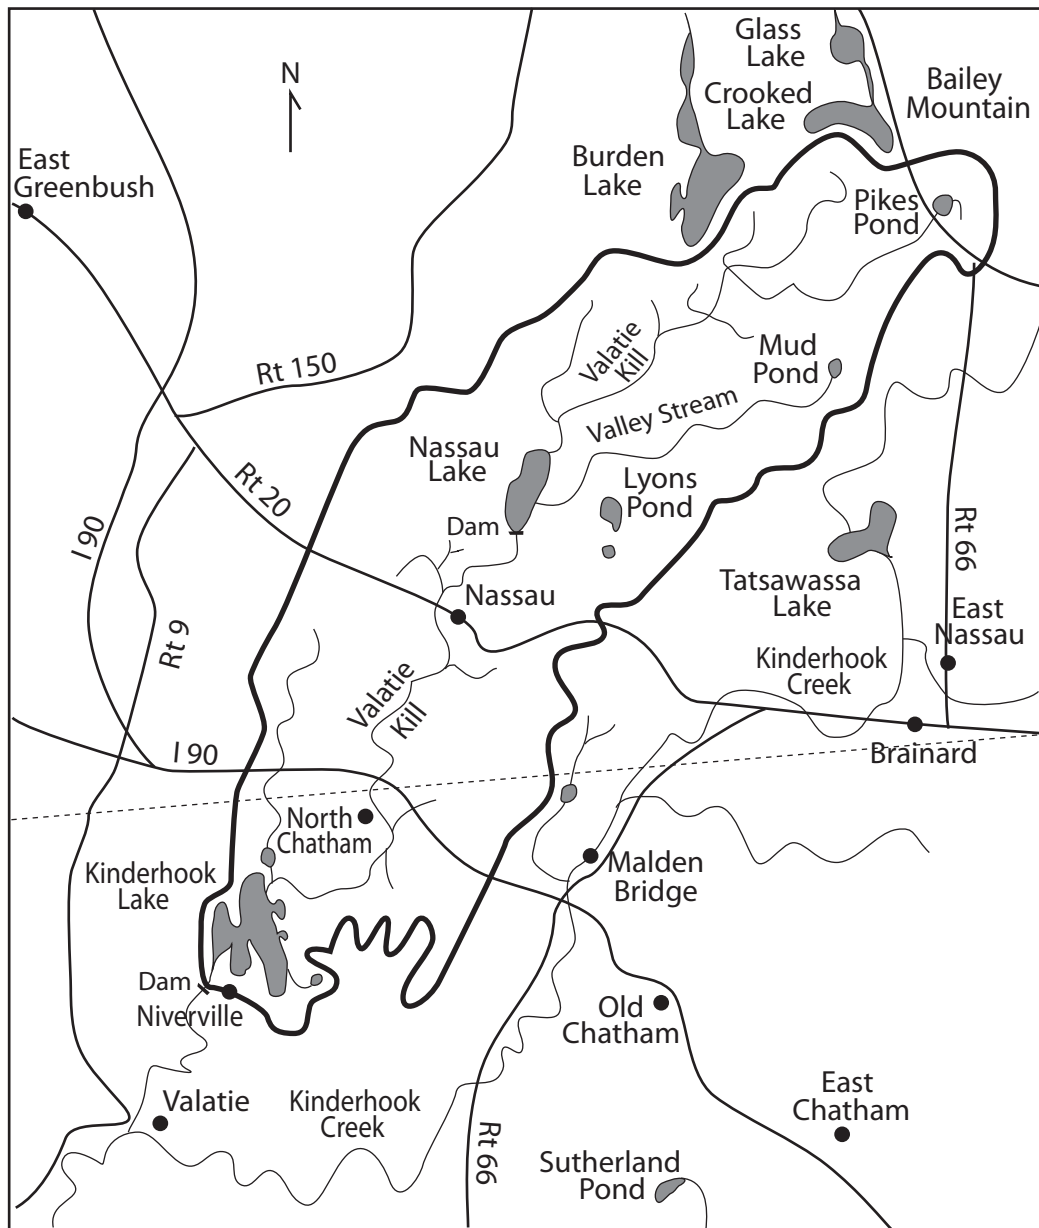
N

Glass Lake

Crooked Lake

Bailey Mountain

East Greenbush

Burden Lake

Pikes Pond

Valatie Kill

Mud Pond

Rt 150

Valley Stream

Nassau Lake

Lyons Pond

Rt 20

Dam

Rt 66

I 90

Tatsawassa Lake

Nassau

East Nassau

Rt 9

Kinderhook Creek

Valatie Kill

Brainard

I 90

North Chatham

Kinderhook Lake

Malden Bridge

Dam

Niverville

Old Chatham

East Chatham

Valatie

Kinderhook Creek

Rt 66

Sutherland Pond